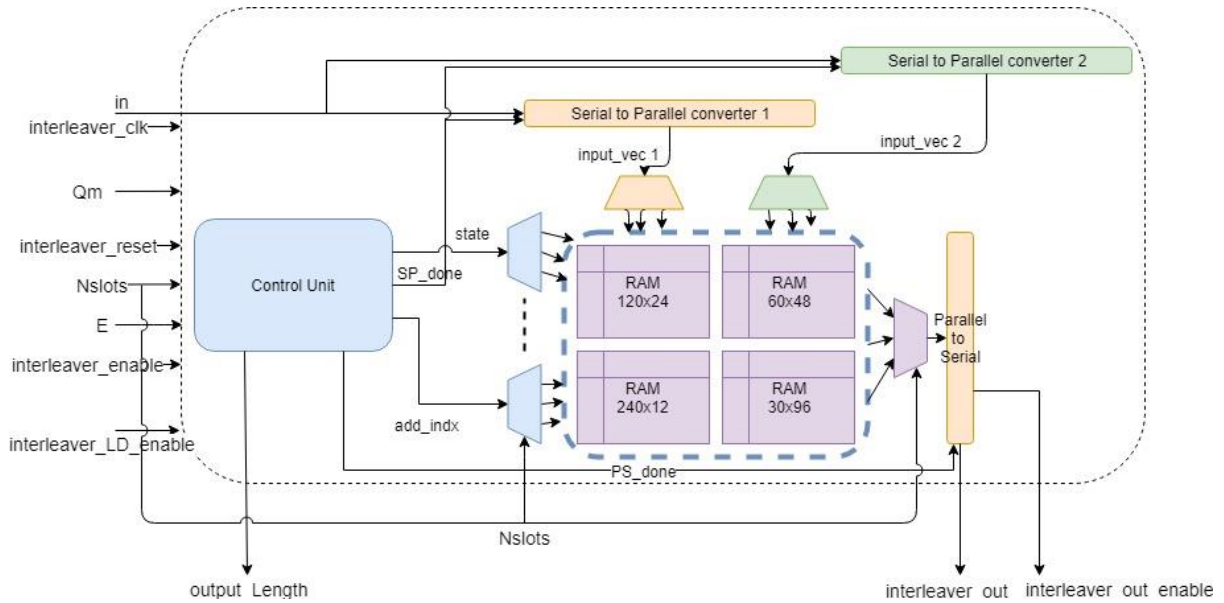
Serial to Parallel converter 2

in

interleaver_clk

Serial to Parallel converter 1

input_vec 1

input_vec 2

Qm

state

interleaver_reset

Nslots

Control Unit

SP_done

RAM
120x24

RAM
60x48

E

Parallel
to
Serial

interleaver_enable

RAM
240x12

RAM
30x96

add_indx

interleaver_LD_enable

PS_done

Nslots

output Length

interleaver out

interleaver out enable